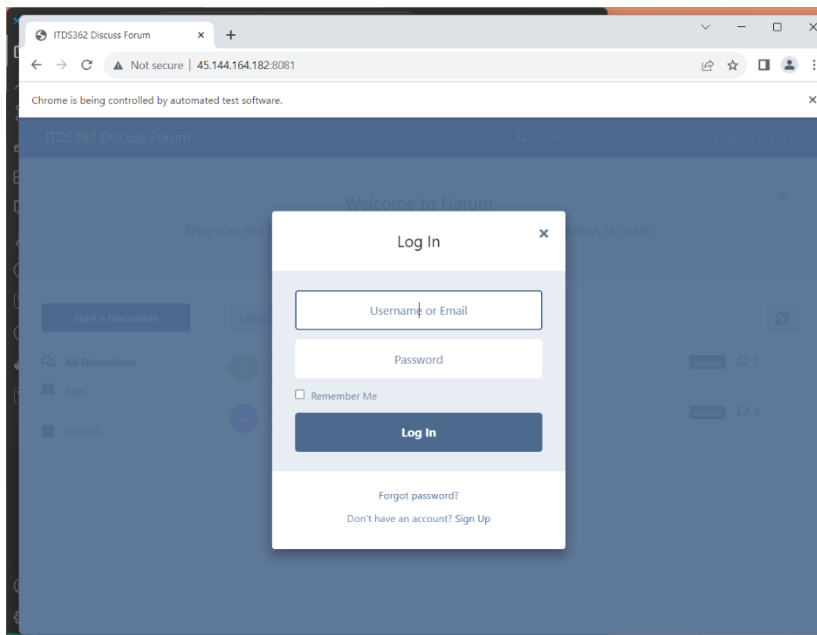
ITDS362 Discuss Forum

Not secure | 45.144.164.182:8081

Chrome is being controlled by automated test software.

ITDS362 Discuss Forum

Welcome to Flarum

Enjoy your new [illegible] ssions, or to join.

Start a Discussion

All Discussions

Tags

General

Log In

Username or Email

Password

Remember Me

Log In

Forgot password?

Don't have an account? Sign Up